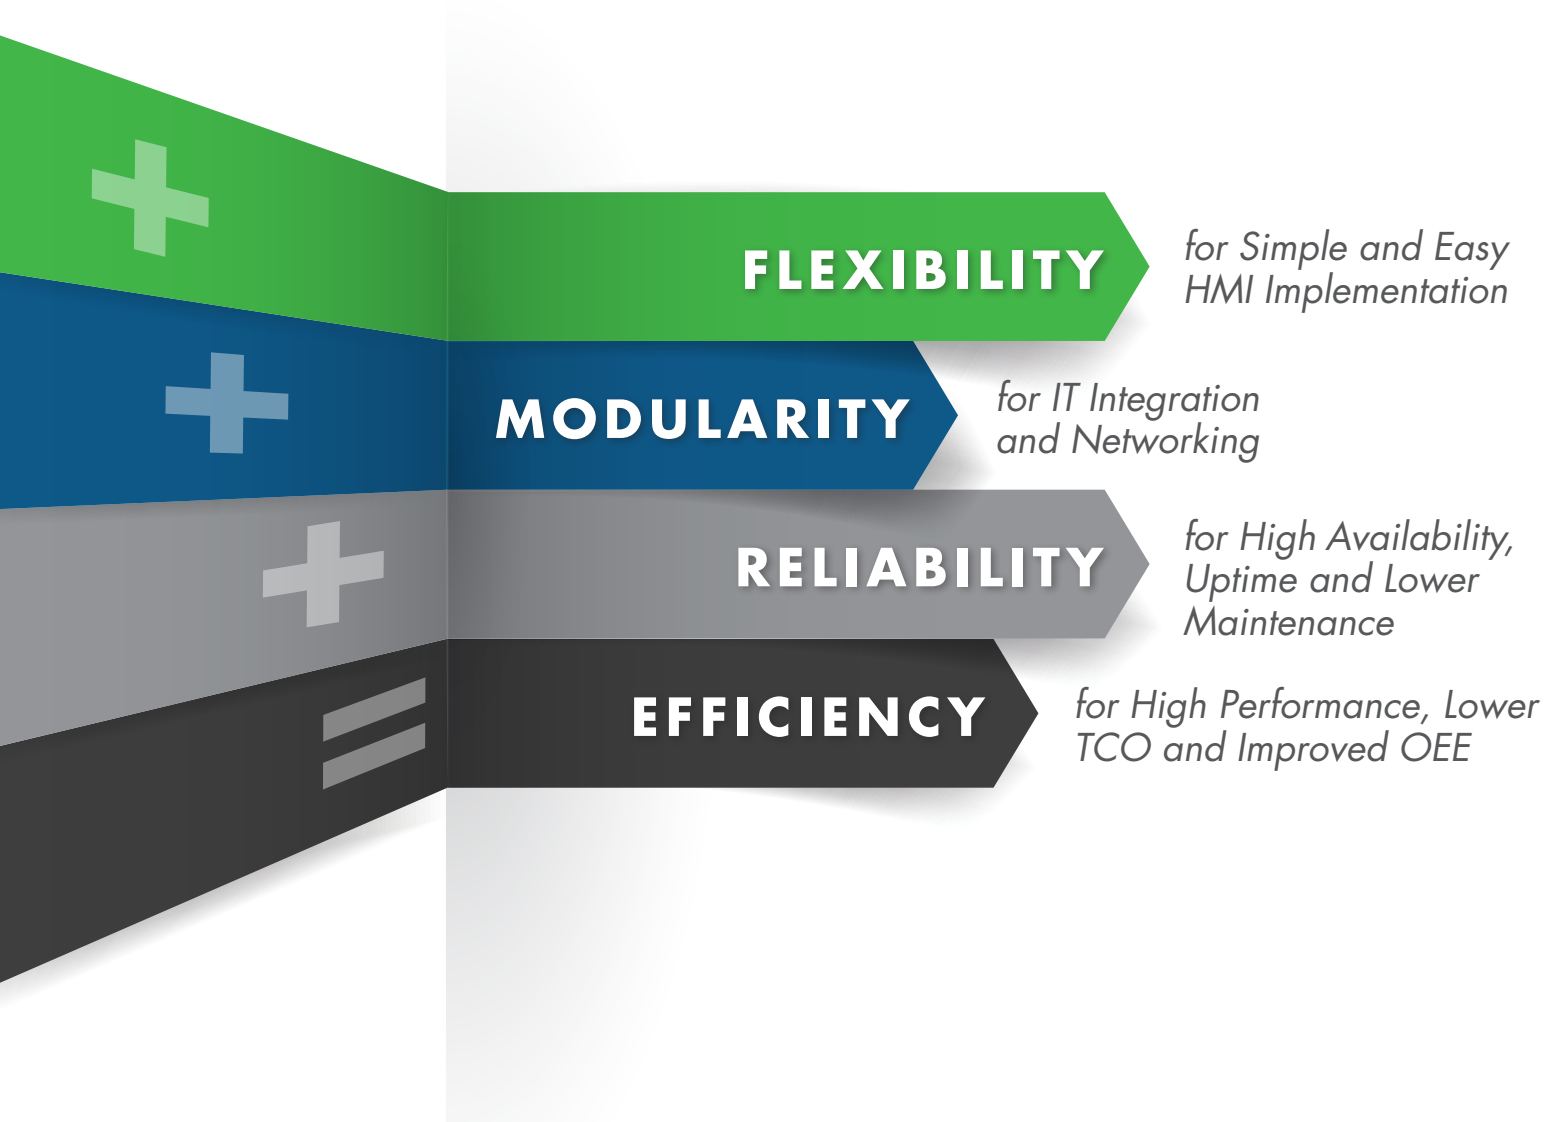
+

+

+

=

FLEXIBILITY

for Simple and Easy HMI Implementation

MODULARITY

for IT Integration and Networking

RELIABILITY

for High Availability, Uptime and Lower Maintenance

EFFICIENCY

for High Performance, Lower TCO and Improved OEE